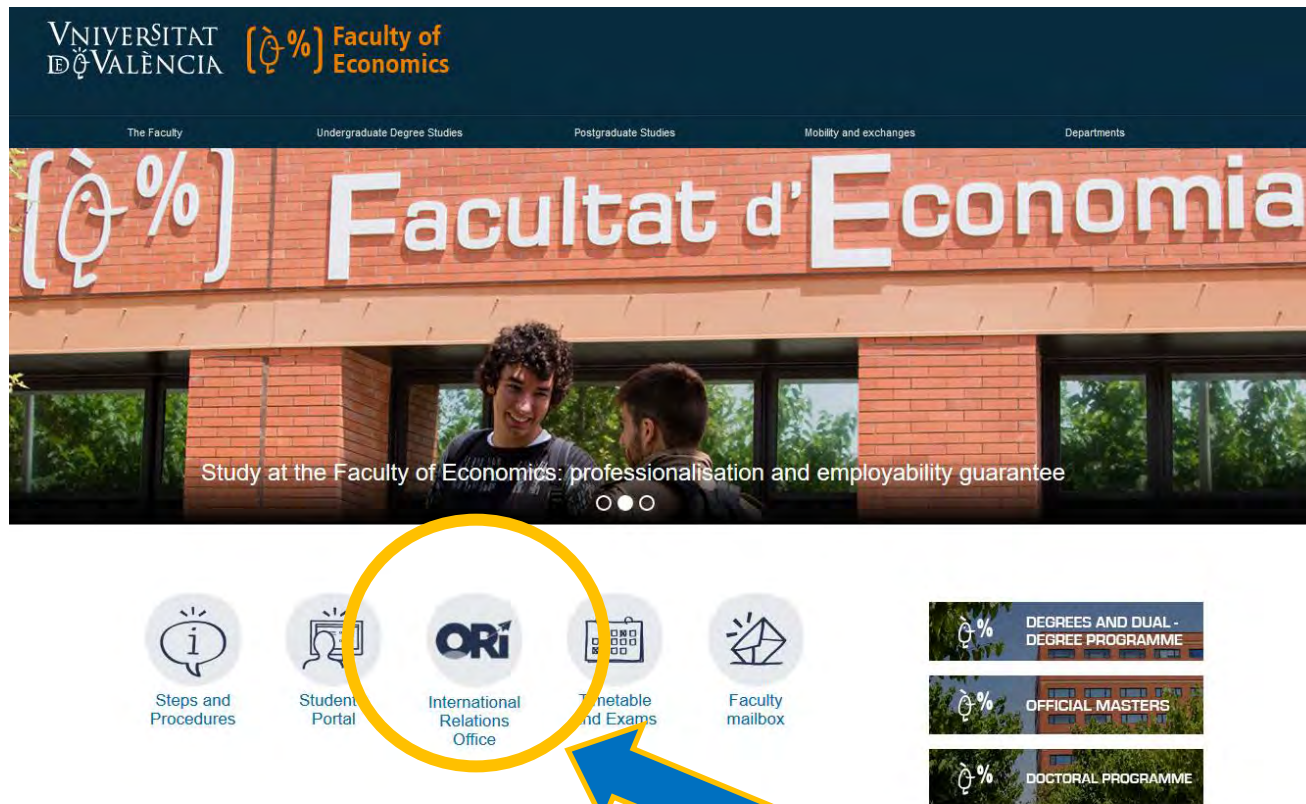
VNIVERSITAT DE VALÈNCIA
Faculty of Economics

The Faculty
Undergraduate Degree Studies
Postgraduate Studies
Mobility and exchanges
Departments

Facultat d'Economia

Study at the Faculty of Economics: professionalisation and employability guarantee

Steps and Procedures
Student Portal
ORi
International Relations Office
T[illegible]metable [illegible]nd Exams
Faculty mailbox

DEGREES AND DUAL - DEGREE PROGRAMME
OFFICIAL MASTERS
DOCTORAL PROGRAMME